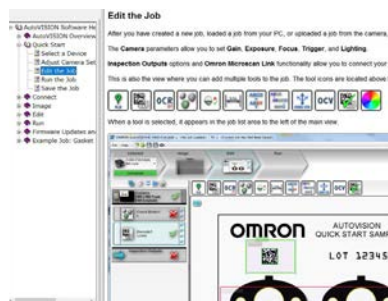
AutoVISION Software He
AutoVISION Overview
Quick Start
Select a Device
Adjust Camera Set
Edit the Job
Run the Job
Save the Job
Connect
Image
Edit
Run
Firmware Updates and
Example Job: Gasket

Edit the Job

After you have created a new job, loaded a job from your PC, or uploaded a job from the camera,

The Camera parameters allow you to set Gain, Exposure, Focus, Trigger, and Lighting.

Inspection Outputs options and Omron Microscan Link functionality allow you to connect your

This is also the view where you can add multiple tools to the job. The tool icons are located above

OCR OCV

When a tool is selected, it appears in the job list area to the left of the main view.

OCR OCV

OMRON AUTOVISION QUICK START SAMP

LOT 12345